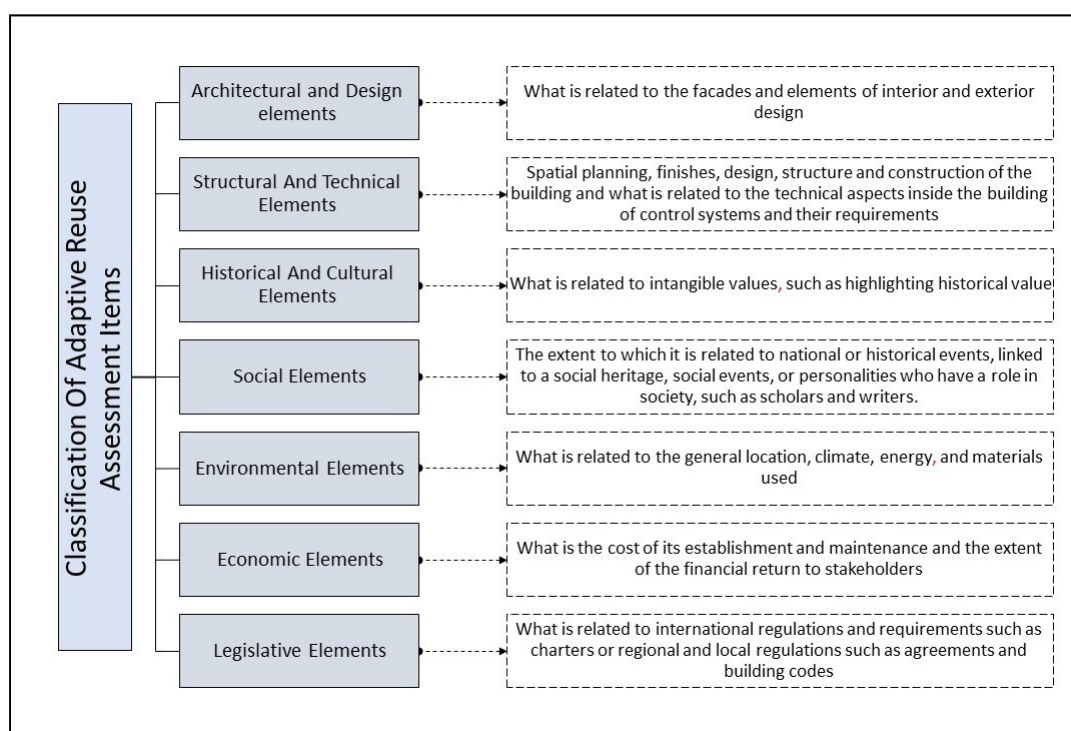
Classification Of Adaptive Reuse Assessment Items

Architectural and Design elements

What is related to the facades and elements of interior and exterior design

Structural And Technical Elements

Spatial planning, finishes, design, structure and construction of the building and what is related to the technical aspects inside the building of control systems and their requirements

Historical And Cultural Elements

What is related to intangible values, such as highlighting historical value

Social Elements

The extent to which it is related to national or historical events, linked to a social heritage, social events, or personalities who have a role in society, such as scholars and writers.

Environmental Elements

What is related to the general location, climate, energy, and materials used

Economic Elements

What is the cost of its establishment and maintenance and the extent of the financial return to stakeholders

Legislative Elements

What is related to international regulations and requirements such as charters or regional and local regulations such as agreements and building codes